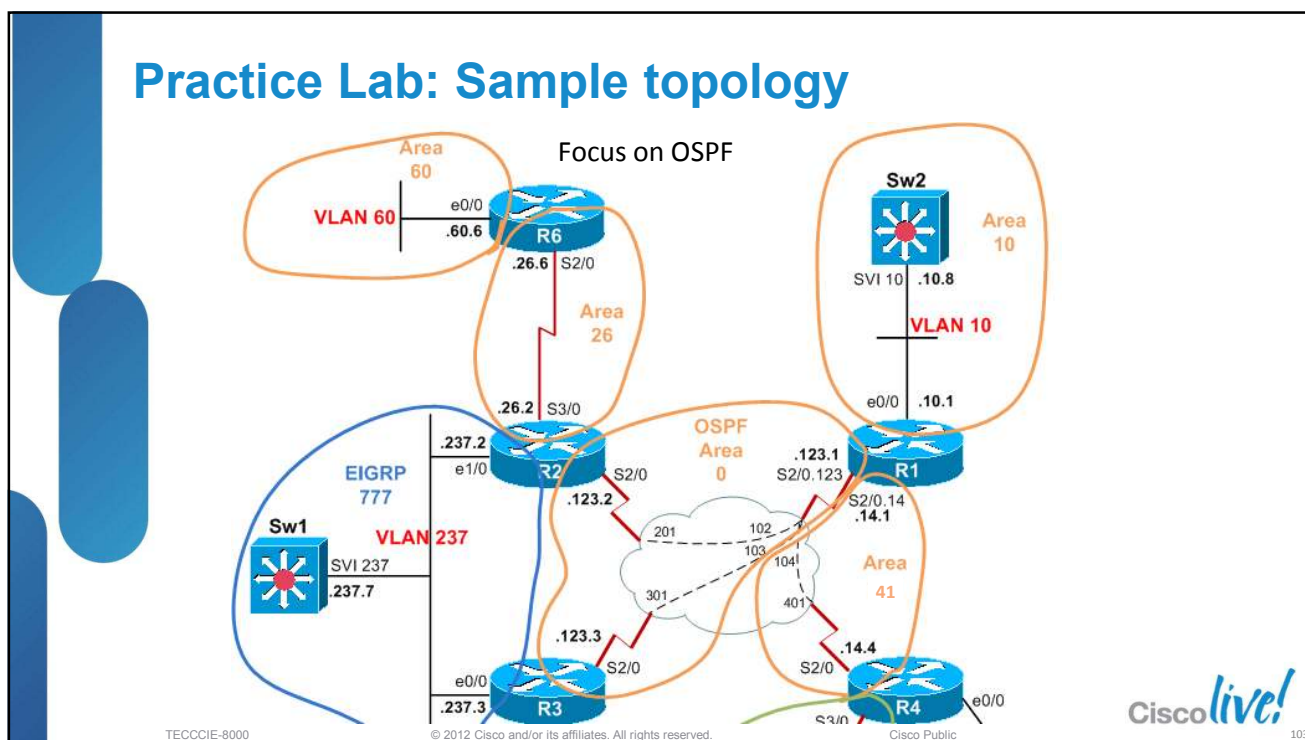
Practice Lab: Sample topology

Focus on OSPF

Area 60

VLAN 60

e0/0

.60.6

R6

.26.6 S2/0

Area 26

.26.2 S3/0

Sw2

Area 10

SVI 10 .10.8

VLAN 10

e0/0 .10.1

EIGRP 777

.237.2

e1/0

R2

S2/0

OSPF Area 0

.123.1

S2/0.123

R1

S2/0.14

.14.1

.123.2

201

102

103

104

Sw1

VLAN 237

SVI 237

.237.7

301

401

Area 41

.123.3

S2/0

.14.4

S2/0

e0/0

.237.3

R3

S3/0

R4

e0/0

Cisco live!

TECCCIE-8000

© 2012 Cisco and/or its affiliates. All rights reserved.

Cisco Public

10